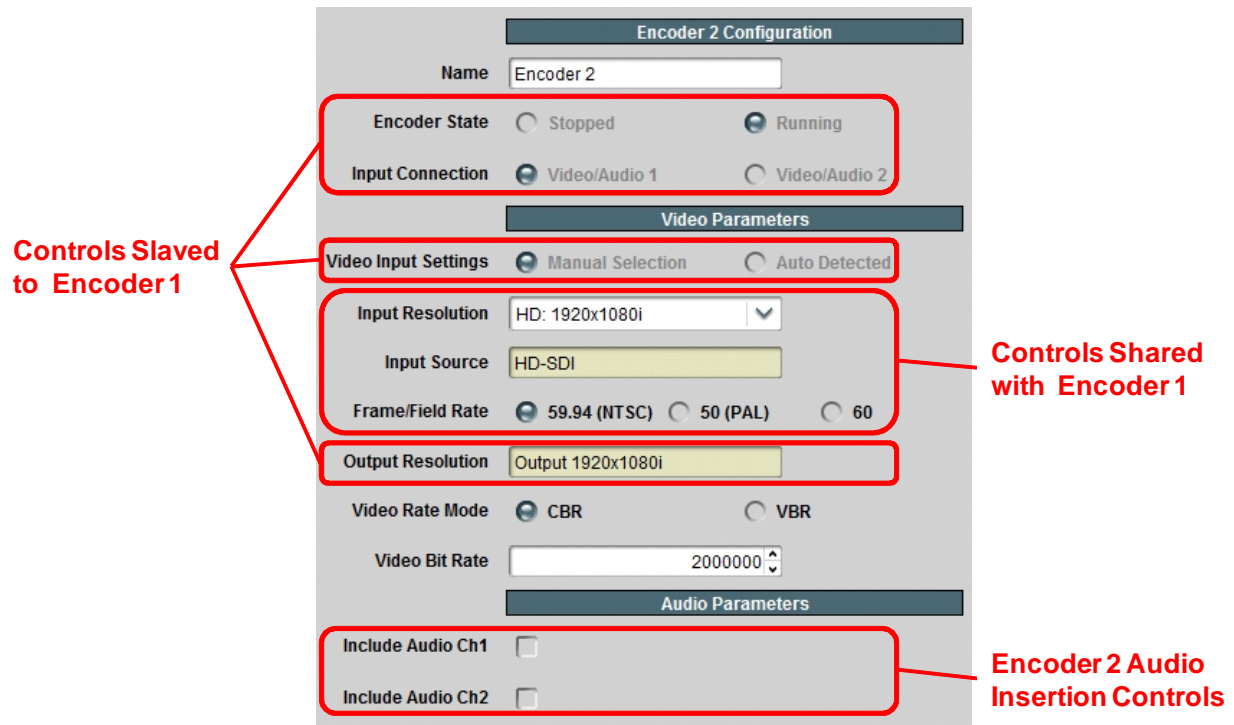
Encoder 2 Configuration

Name Encoder 2

Encoder State Stopped Running

Input Connection Video/Audio 1 Video/Audio 2

Controls Slaved to Encoder 1

Video Parameters

Video Input Settings Manual Selection Auto Detected

Input Resolution HD: 1920x1080i

Input Source HD-SDI

Frame/Field Rate 59.94 (NTSC) 50 (PAL) 60

Controls Shared with Encoder 1

Output Resolution Output 1920x1080i

Video Rate Mode CBR VBR

Video Bit Rate 2000000

Audio Parameters

Include Audio Ch1

Include Audio Ch2

Encoder 2 Audio Insertion Controls